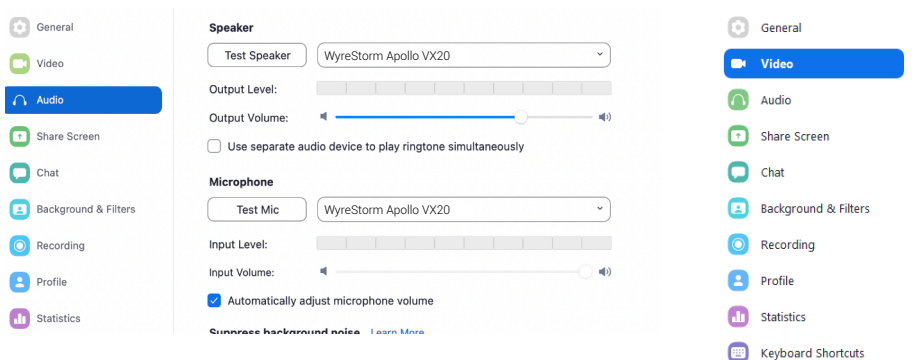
General
Video
Audio
Share Screen
Chat
Background & Filters
Recording
Profile
Statistics

Speaker
Test Speaker
WyreStorm Apollo VX20
Output Level:
Output Volume:
Use separate audio device to play ringtone simultaneously

Microphone
Test Mic
WyreStorm Apollo VX20
Input Level:
Input Volume:
Automatically adjust microphone volume
Suppress background noise Learn More

General
Video
Audio
Share Screen
Chat
Background & Filters
Recording
Profile
Statistics
Keyboard Shortcuts